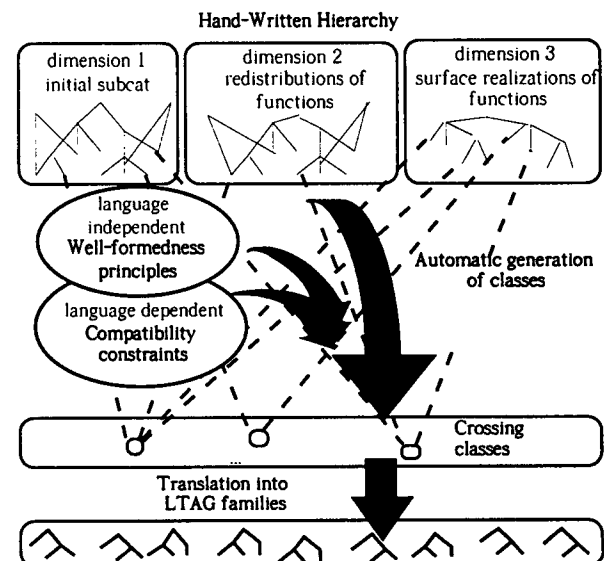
Hand-Written Hierarchy

dimension 1
initial subcat

dimension 2
redistributions of functions

dimension 3
surface realizations of functions

language independent
Well-formedness principles

language dependent
Compatibility constraints

Automatic generation of classes

Crossing classes

...

Translation into LTAG families